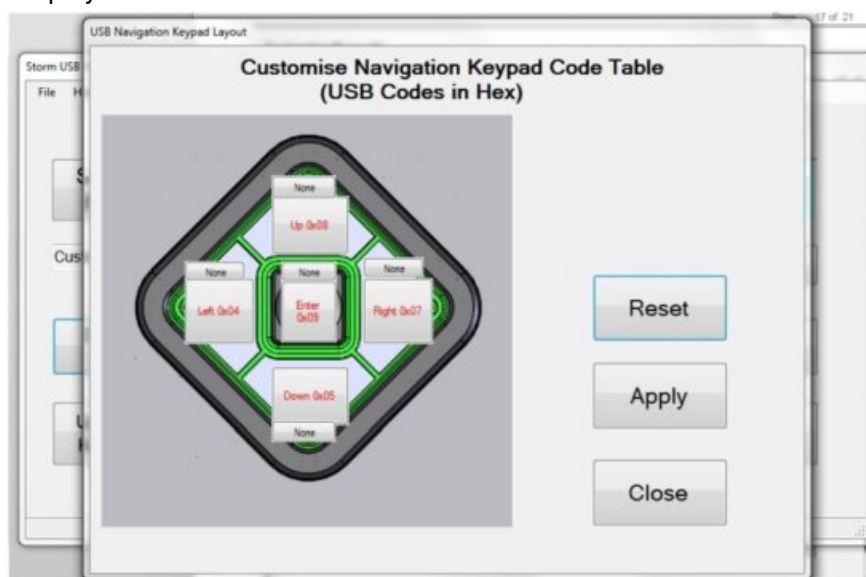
USB Navigation Keypad Layout

Storm USB

File H

Cus

Customise Navigation Keypad Code Table
(USB Codes in Hex)

None

Up 0x08

None

Left 0x04

None

Enter 0x09

None

Right 0x07

Down 0x05

None

Reset

Apply

Close

Page 17 of 21